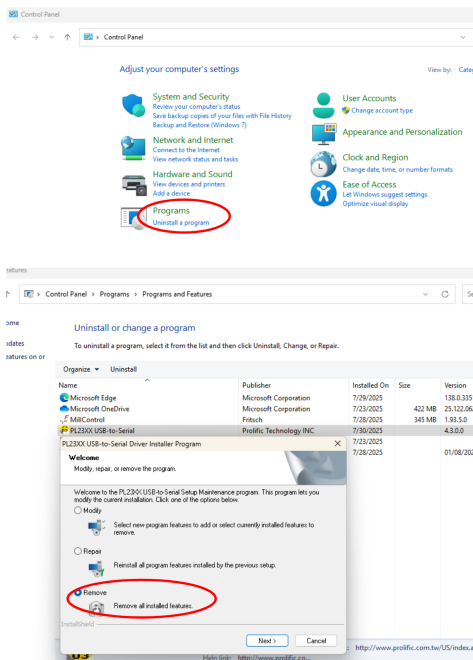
Control Panel

Control Panel

Adjust your computer's settings

View by: Cate

System and Security
Review your computer's status
Save backup copies of your files with File History
Backup and Restore (Windows 7)

Network and Internet
Connect to the Internet
View network status and tasks

Hardware and Sound
View devices and printers
Add a device

Programs
Uninstall a program

User Accounts
Change account type

Appearance and Personalization

Clock and Region
Change date, time, or number formats

Ease of Access
Let Windows suggest settings
Optimize visual display

etures

Control Panel > Programs > Programs and Features

ome
dates
eatures on or

Uninstall or change a program

To uninstall a program, select it from the list and then click Uninstall, Change, or Repair.

Organize ▾ Uninstall

| Name | Publisher | Installed On | Size | Version |
|---|---|---|---|---|
| Microsoft Edge | Microsoft Corporation | 7/29/2025 | | 138.0.335 |
| Microsoft OneDrive | Microsoft Corporation | 7/23/2025 | 422 MB | 25.122.06 |
| MillControl | Fritsch | 7/28/2025 | 345 MB | 1.93.5.0 |
| PL23XX USB-to-Serial | Prolific Technology INC | 7/30/2025 | | 4.3.0.0 |
| | | 7/23/2025 | | |
| | | 7/28/2025 | | 01/08/202 |

PL23XX USB-to-Serial Driver Installer Program

Welcome
Modify, repair, or remove the program.

Welcome to the PL23XX USB-to-Serial Setup Maintenance program. This program lets you modify the current installation. Click one of the options below.

Modify
Select new program features to add or select currently installed features to remove.

Repair
Reinstall all program features installed by the previous setup.

Remove
Remove all installed features.

InstallShield

Next > Cancel

: http://www.prolific.com.tw/US/index.a

Help link: http://www.prolific.co